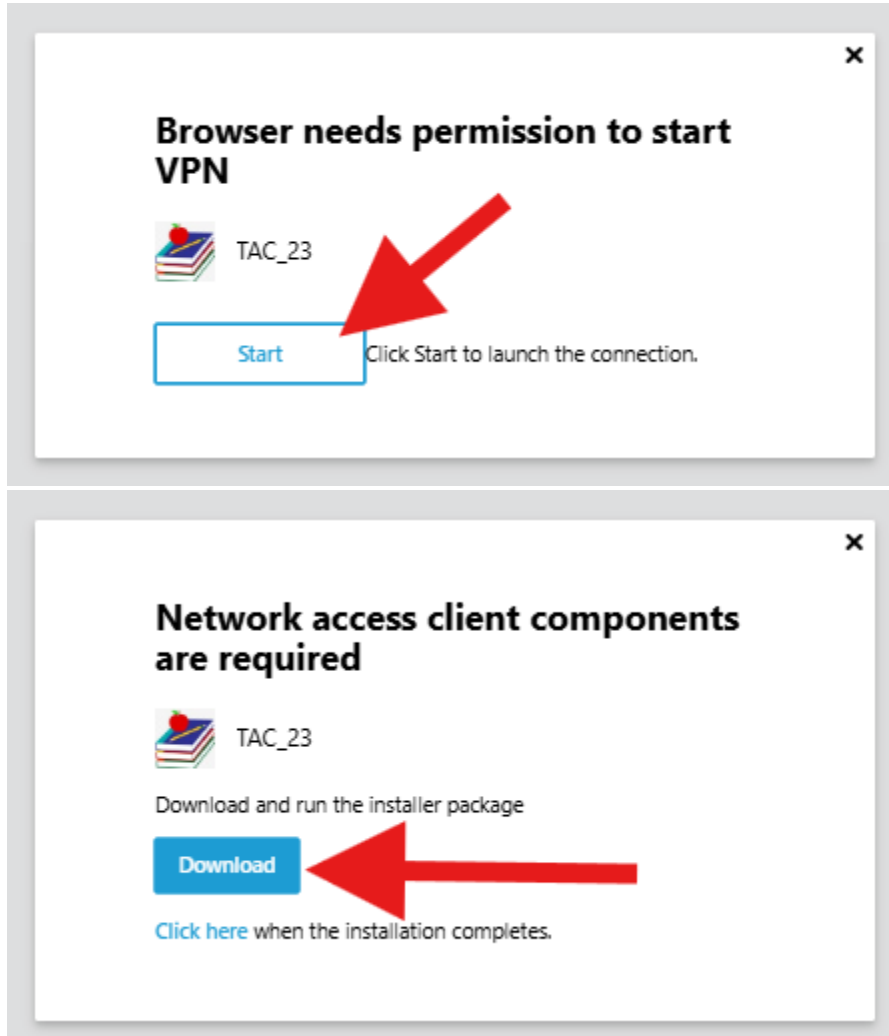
×

Browser needs permission to start VPN

TAC_23

Start

Click Start to launch the connection.

×

Network access client components are required

TAC_23

Download and run the installer package

Download

Click here when the installation completes.